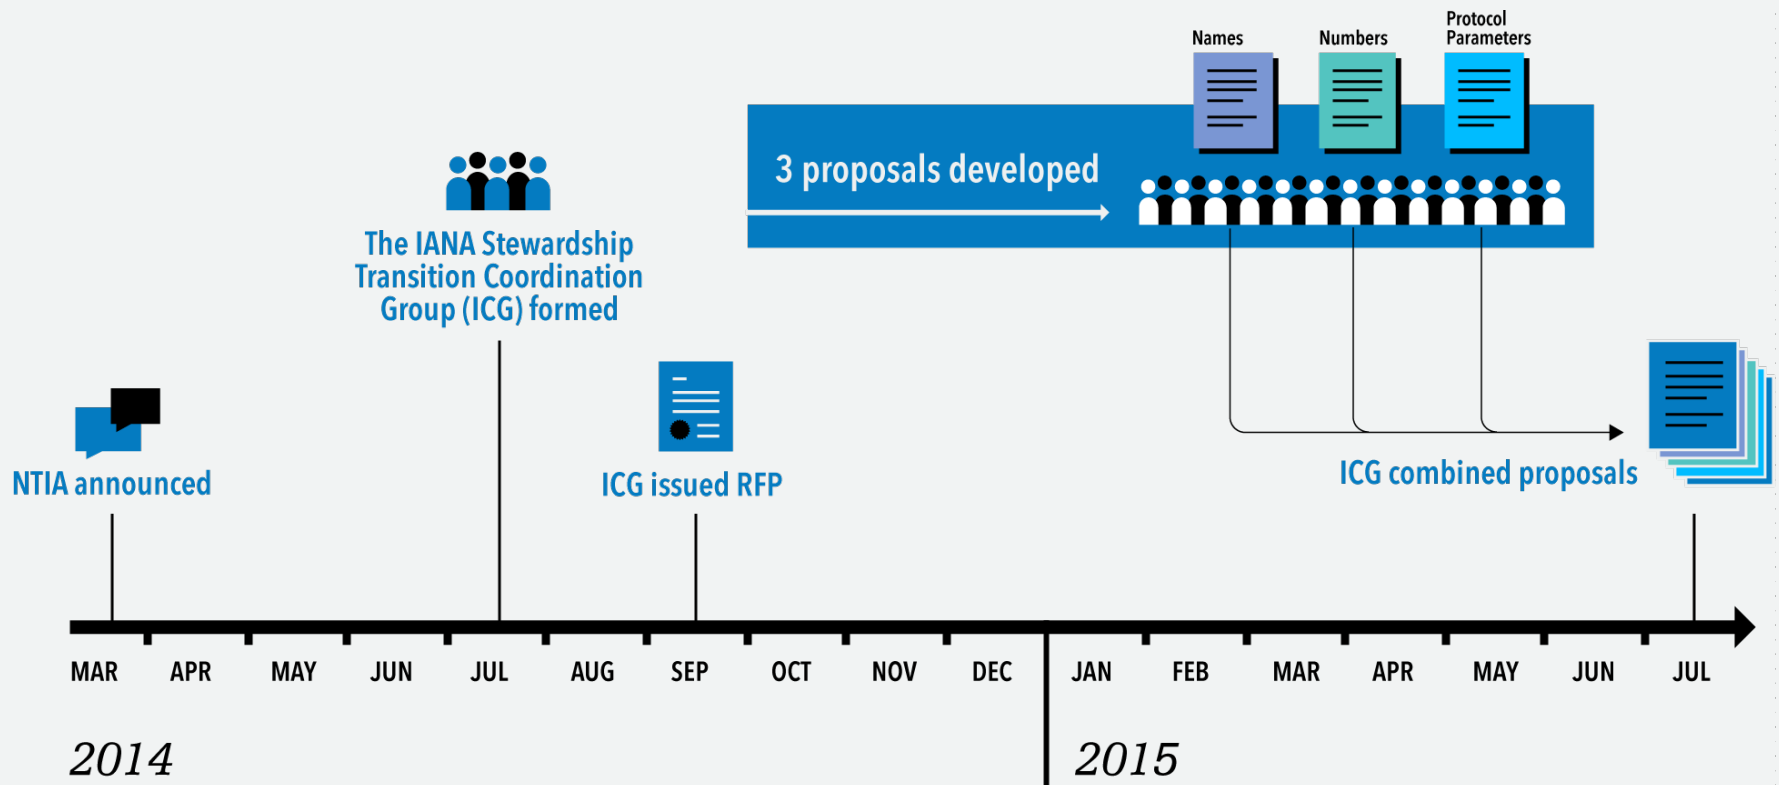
Names

Numbers

Protocol Parameters

3 proposals developed

The IANA Stewardship Transition Coordination Group (ICG) formed

NTIA announced

ICG issued RFP

ICG combined proposals

MAR APR MAY JUN JUL AUG SEP OCT NOV DEC JAN FEB MAR APR MAY JUN JUL

2014

2015